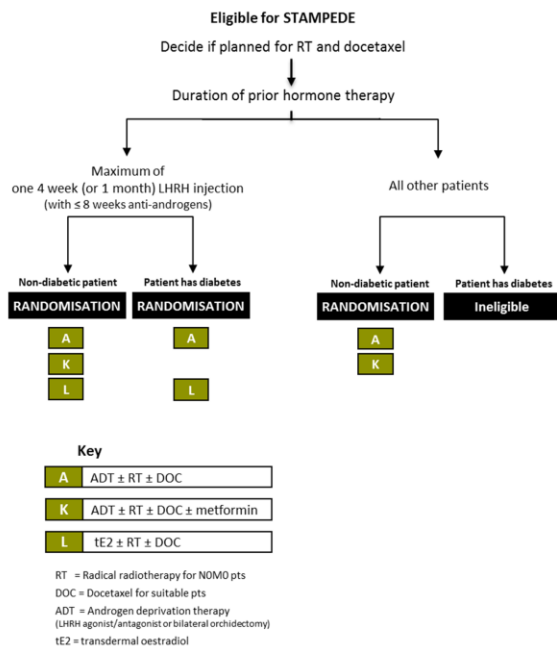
Eligible for STAMPEDE

Decide if planned for RT and docetaxel

Duration of prior hormone therapy

Maximum of one 4 week (or 1 month) LHRH injection (with ≤ 8 weeks anti-androgens)

All other patients

Non-diabetic patient

RANDOMISATION

A

K

L

Patient has diabetes

RANDOMISATION

A

L

Non-diabetic patient

RANDOMISATION

A

K

Patient has diabetes

Ineligible

Key

A ADT ± RT ± DOC

K ADT ± RT ± DOC ± metformin

L tE2 ± RT ± DOC

RT = Radical radiotherapy for N0M0 pts

DOC = Docetaxel for suitable pts

ADT = Androgen deprivation therapy (LHRH agonist/antagonist or bilateral orchidectomy)

tE2 = transdermal oestradiol